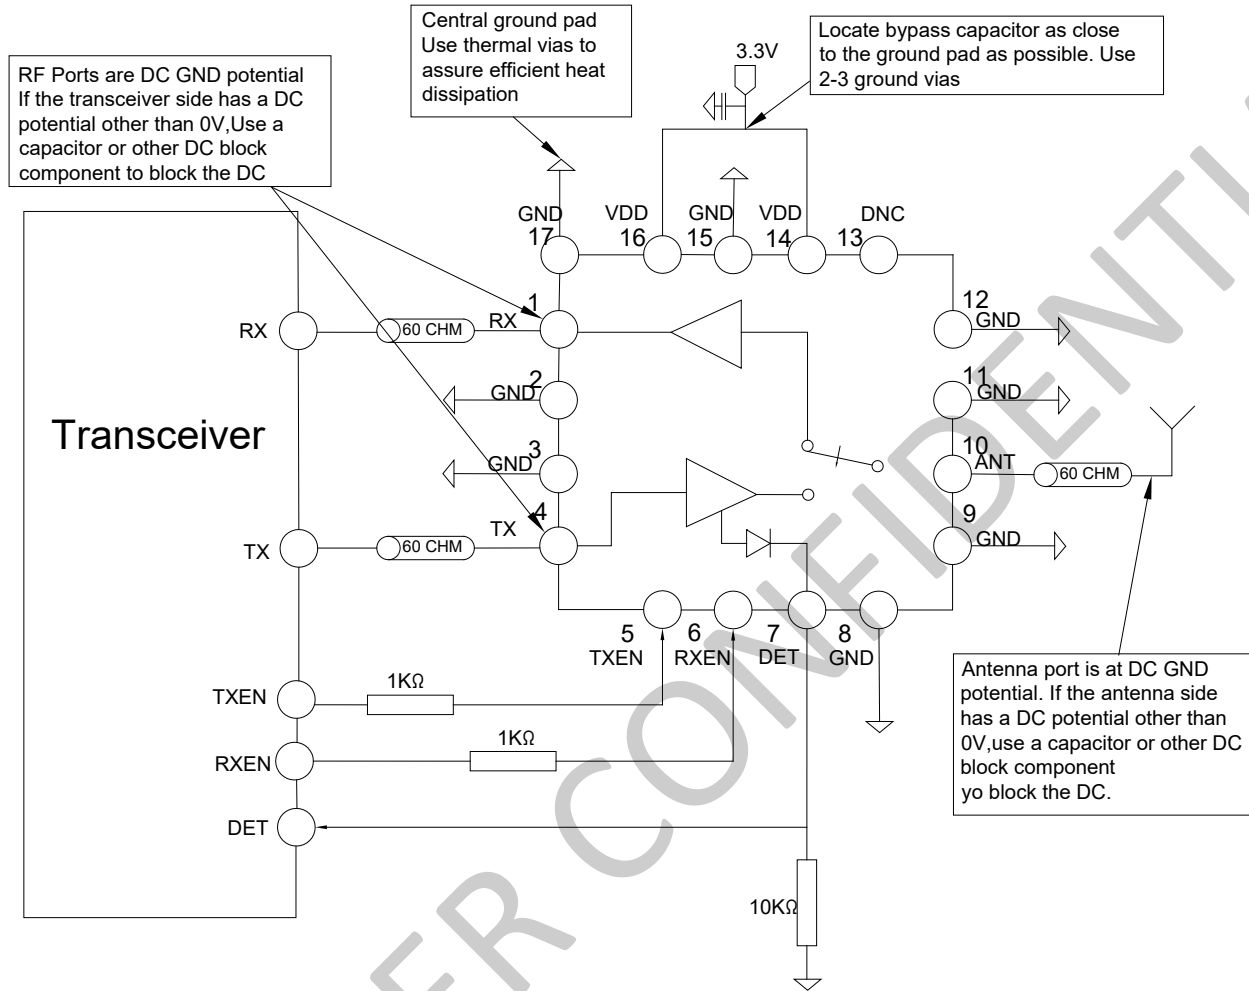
Central ground pad
Use thermal vias to assure efficient heat dissipation

Locate bypass capacitor as close to the ground pad as possible. Use 2-3 ground vias

3.3V

RF Ports are DC GND potential
If the transceiver side has a DC potential other than 0V,Use a capacitor or other DC block component to block the DC

GND 17
VDD 16
GND 15
VDD 14
DNC 13

12 GND
11 GND
10 ANT
9 GND

1 RX
2 GND
3 GND
4 TX

5 TXEN
6 RXEN
7 DET
8 GND

Transceiver

RX
TX
TXEN
RXEN
DET

60 CHM
60 CHM
60 CHM

1KΩ
1KΩ
10KΩ

Antenna port is at DC GND potential. If the antenna side has a DC potential other than 0V,use a capacitor or other DC block component
yo block the DC.

ER CONFIDENTI